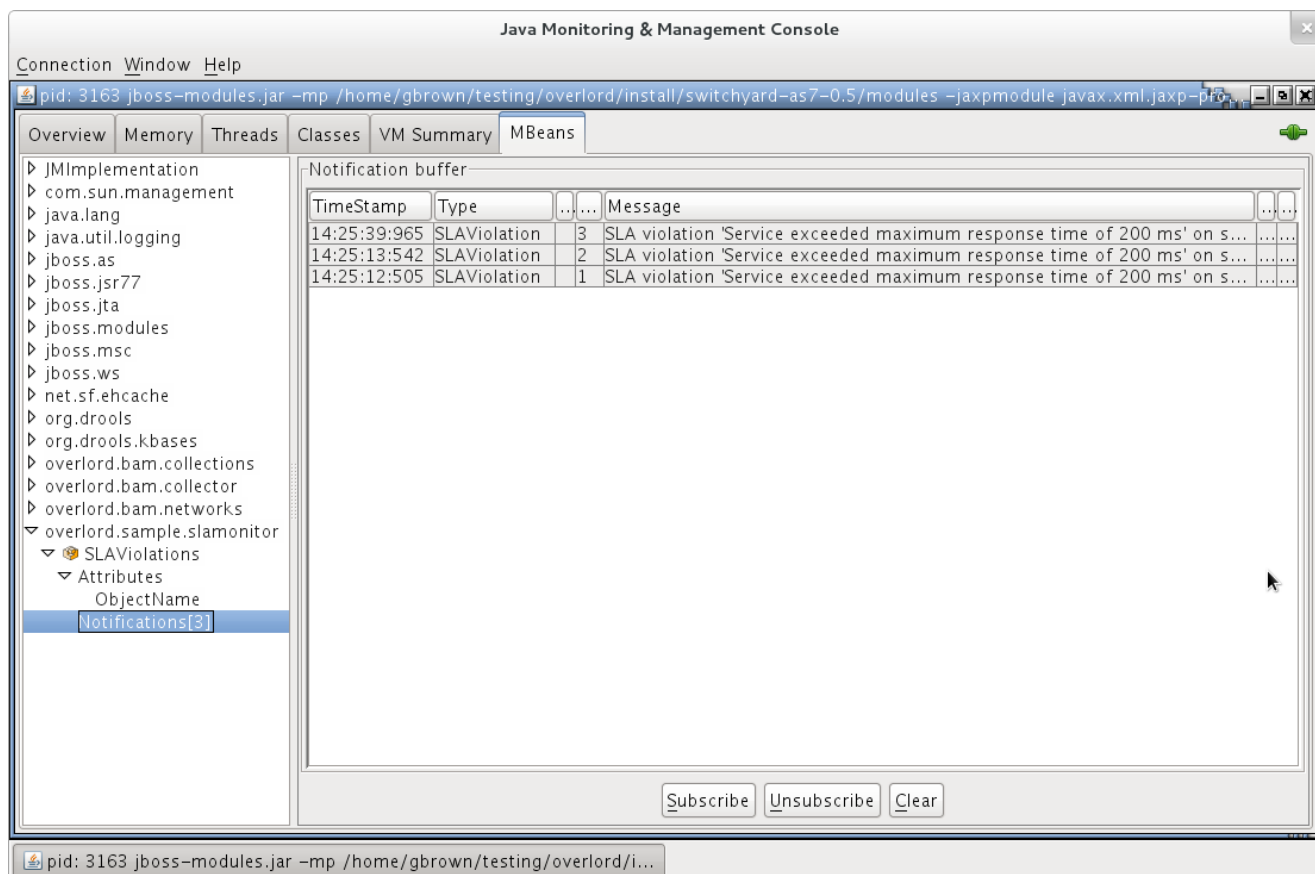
Java Monitoring & Management Console

Connection Window Help

pid: 3163 jboss-modules.jar -mp /home/gbrown/testing/overlord/install/switchyard-as7-0.5/modules -jaxpmodule javax.xml.jaxp-pro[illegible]

Overview Memory Threads Classes VM Summary MBeans

JMImplementation
com.sun.management
java.lang
java.util.logging
jboss.as
jboss.jsr77
jboss.jta
jboss.modules
jboss.msc
jboss.ws
net.sf.ehcache
org.drools
org.drools.kbases
overlord.bam.collections
overlord.bam.collector
overlord.bam.networks
overlord.sample.slamonitor
SLAViolations
Attributes
ObjectName
Notifications[3]

Notification buffer

| TimeStamp | Type | ... | ... | Message | ... | ... |
|---|---|---|---|---|---|---|
| 14:25:39:965 | SLAViolation | | 3 | SLA violation 'Service exceeded maximum response time of 200 ms' on s... | ... | ... |
| 14:25:13:542 | SLAViolation | | 2 | SLA violation 'Service exceeded maximum response time of 200 ms' on s... | ... | ... |
| 14:25:12:505 | SLAViolation | | 1 | SLA violation 'Service exceeded maximum response time of 200 ms' on s... | ... | ... |

Subscribe Unsubscribe Clear

pid: 3163 jboss-modules.jar -mp /home/gbrown/testing/overlord/i...